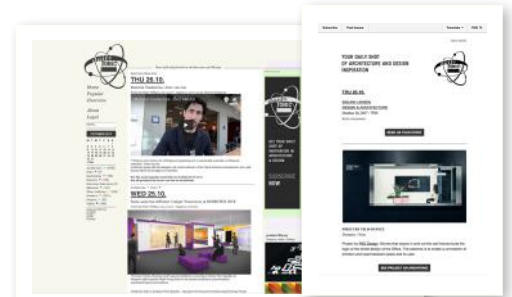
THU 26.10.

WED 25.10.

Home
Popular
Overview
About
Legal

GET YOUR DAILY SHOT OF INSPIRATION IN ARCHITECTURE & DESIGN

SUBSCRIBE NOW

Subscribe
Past Issues
Translate
RSS

YOUR DAILY SHOT OF ARCHITECTURE AND DESIGN INSPIRATION

THU 26.10.